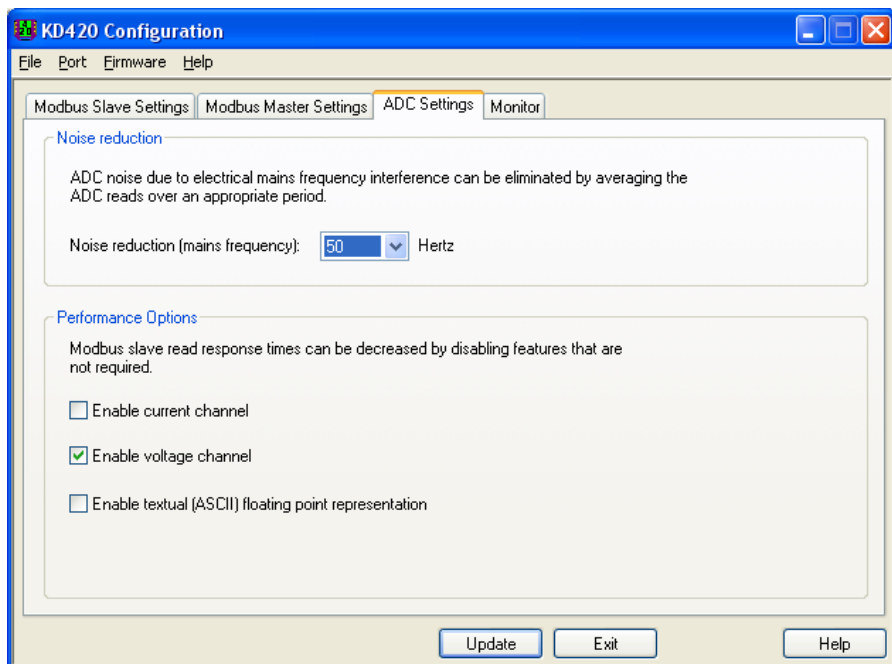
KD420 Configuration

File Port Firmware Help

Modbus Slave Settings | Modbus Master Settings | ADC Settings | Monitor

Noise reduction

ADC noise due to electrical mains frequency interference can be eliminated by averaging the ADC reads over an appropriate period.

Noise reduction (mains frequency): 50 Hertz

Performance Options

Modbus slave read response times can be decreased by disabling features that are not required.

Enable current channel

Enable voltage channel

Enable textual (ASCII) floating point representation

Update Exit Help